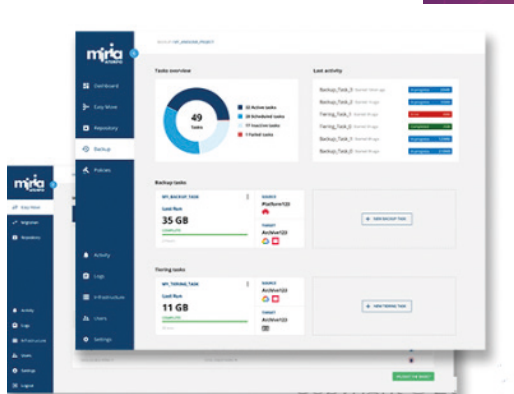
miria

Dashboard
Easy Move
Repository
Backup
Policies
Activity
Logs
Infrastructure
Users
Settings

Tasks overview

49
Tasks

32 Active tasks
38 Scheduled tasks
17 Inactive tasks
1 Failed tasks

Last activity

Backup_Task_2
Backup_Task_3
Tiering_Task_5
Tiering_Task_3
Backup_Task_2
Backup_Task_5
Backup_Task_2

Backup tasks

MY_BACKUP_TASK
Last Run
35 GB
COMPLETE
SOURCE
Platform123
TARGET
Archive123

NEW BACKUP TASK

Tiering tasks

MY_TIERING_TASK
Last Run
11 GB
COMPLETE
SOURCE
Platform123
TARGET
Archive123

NEW TIERING TASK

miria

Easy Move
Migrate
Repository
Activity
Logs
Infrastructure
Users
Settings
Logout